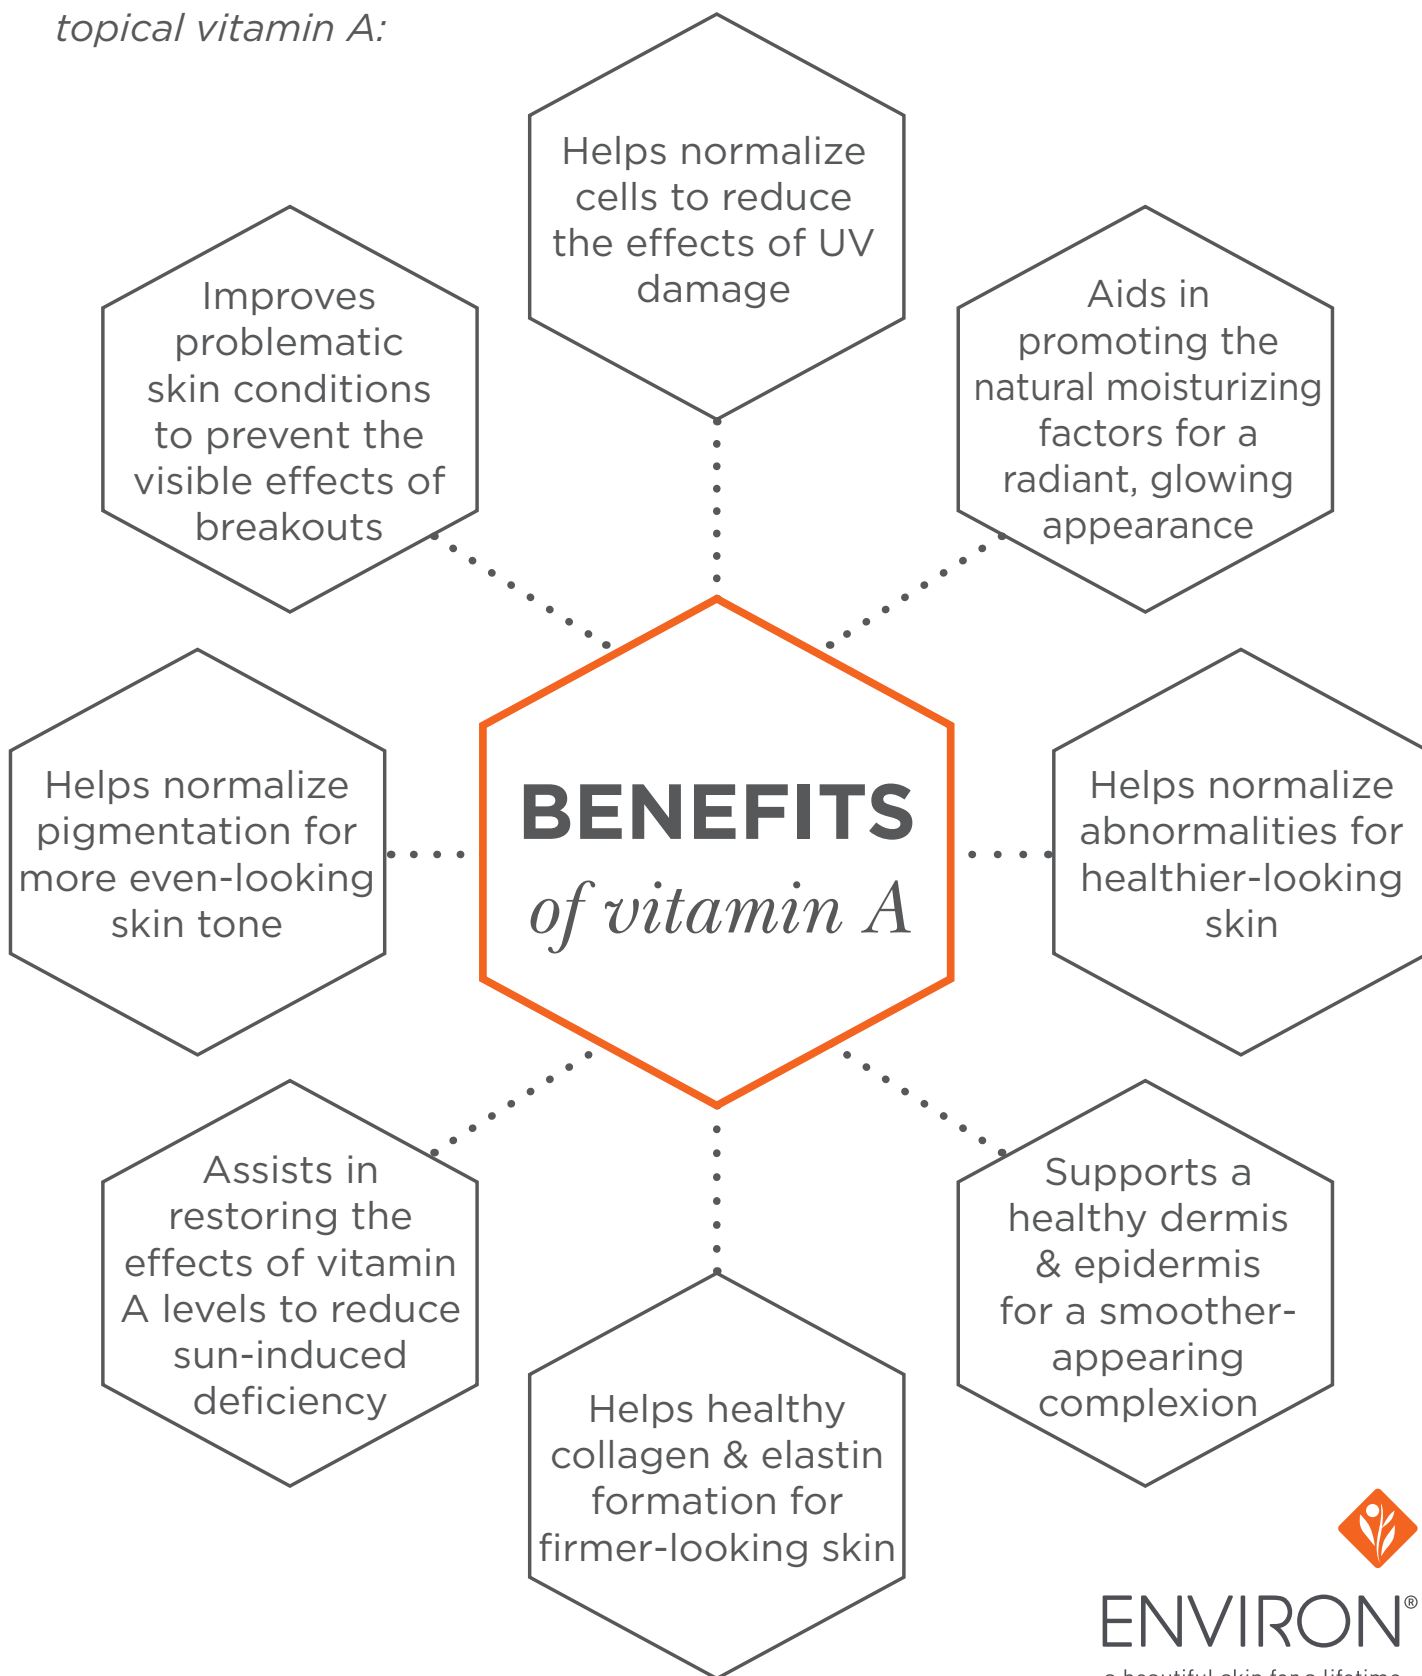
topical vitamin A:

Helps normalize cells to reduce the effects of UV damage

Improves problematic skin conditions to prevent the visible effects of breakouts

Aids in promoting the natural moisturizing factors for a radiant, glowing appearance

BENEFITS of vitamin A

Helps normalize pigmentation for more even-looking skin tone

Helps normalize abnormalities for healthier-looking skin

Assists in restoring the effects of vitamin A levels to reduce sun-induced deficiency

Supports a healthy dermis & epidermis for a smoother-appearing complexion

Helps healthy collagen & elastin formation for firmer-looking skin

ENVIRON®

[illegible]